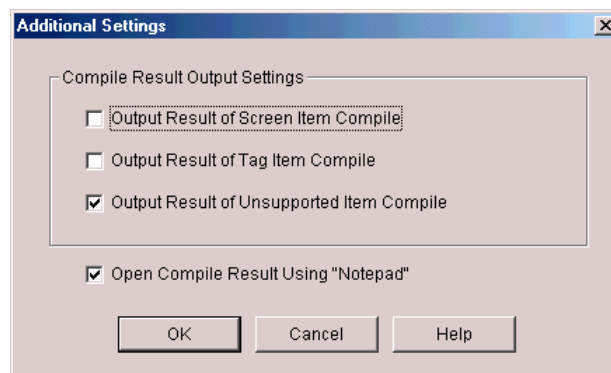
Additional Settings

Compile Result Output Settings

Output Result of Screen Item Compile

Output Result of Tag Item Compile

Output Result of Unsupported Item Compile

Open Compile Result Using "Notepad"

OK
Cancel
Help